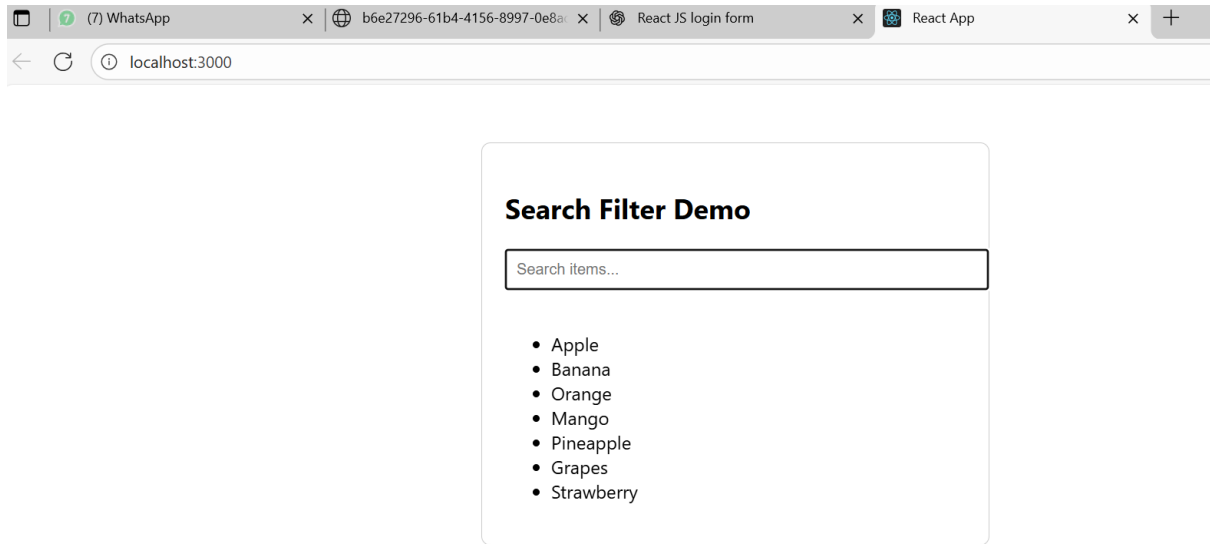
(7) WhatsApp ×
b6e27296-61b4-4156-8997-0e8a ×
React JS login form ×
React App ×
+

localhost:3000

Search Filter Demo

Search items...

- Apple
- Banana
- Orange
- Mango
- Pineapple
- Grapes
- Strawberry